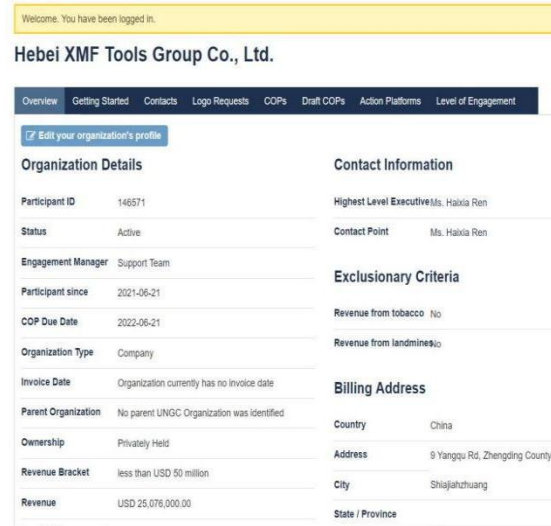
Welcome. You have been logged in.

Hebei XMF Tools Group Co., Ltd.

Overview | Getting Started | Contacts | Logo Requests | COPs | Draft COPs | Action Platforms | Level of Engagement

Edit your organization's profile

Organization Details

| | |
|---|---|
| Participant ID | 146571 |
| Status | Active |
| Engagement Manager | Support Team |
| Participant since | 2021-06-21 |
| COP Due Date | 2022-06-21 |
| Organization Type | Company |
| Invoice Date | Organization currently has no invoice date |
| Parent Organization | No parent UNGC Organization was identified |
| Ownership | Privately Held |
| Revenue Bracket | less than USD 50 million |
| Revenue | USD 25,076,000.00 |

Contact Information

| | |
|---|---|
| Highest Level Executive | Ms. Haixia Ren |
| Contact Point | Ms. Haixia Ren |

Exclusionary Criteria

| | |
|---|---|
| Revenue from tobacco | No |
| Revenue from landmines | No |

Billing Address

| | |
|---|---|
| Country | China |
| Address | 9 Yangqu Rd, Zhengding County |
| City | Shijiazhuang |
| State / Province | |